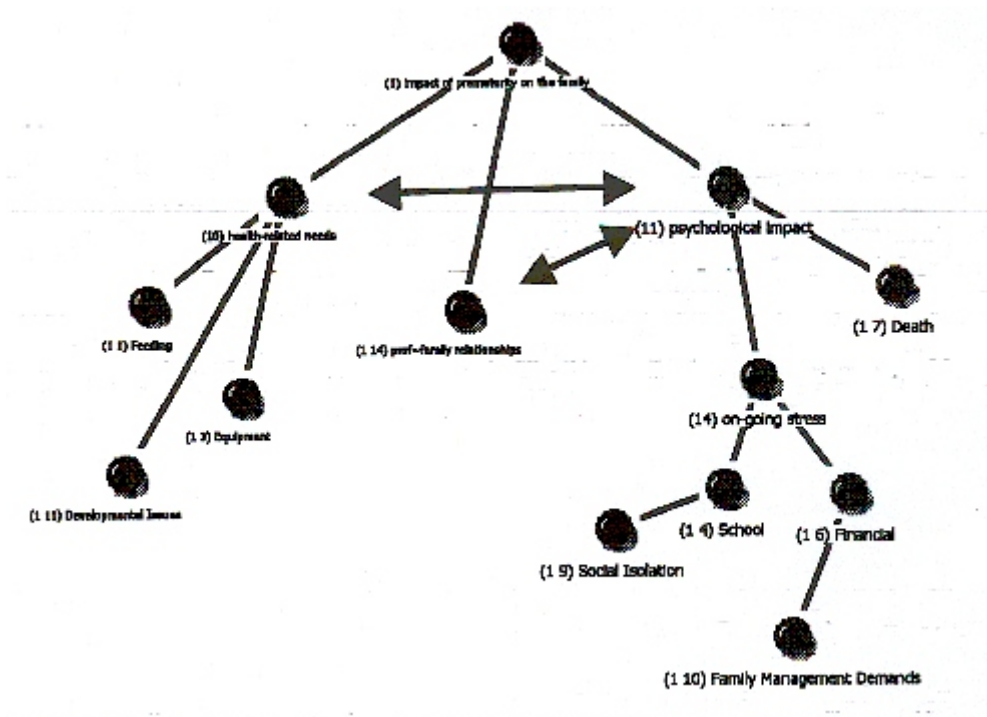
(I) Impact of prematurity on the family

(10) health-related needs

(11) psychological impact

(1 1) Feeding

(1 14) prof-family relationships

(1 7) Death

(1 3) Equipment

(14) on-going stress

(1 11) Developmental Issues

(1 4) School

(1 6) Financial

(1 9) Social Isolation

(1 10) Family Management Demands